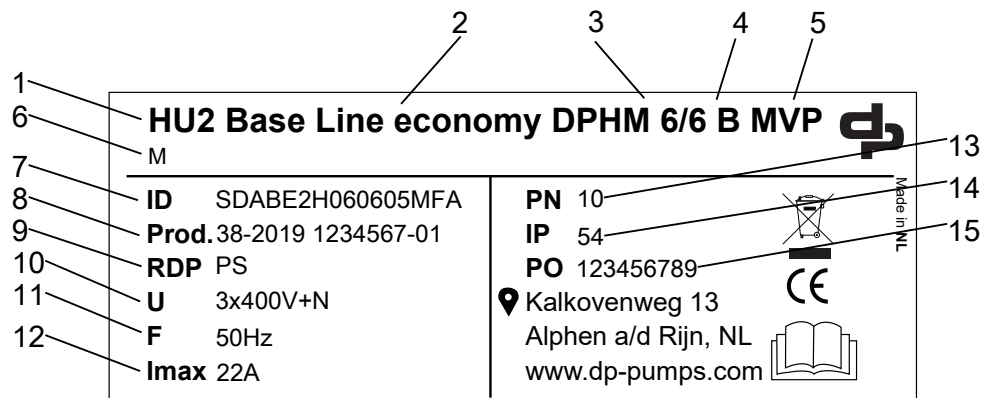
1 2 3 4 5

HU2 Base Line economy DPHM 6/6 B MVP

6 M

dp

| | | | |
|---|---|---|---|
| 7 ID | SDABE2H060605MFA | PN | 10 13 |
| 8 Prod. | 38-2019 1234567-01 | IP | 54 14 |
| 9 RDP | PS | PO | 123456789 15 |
| 10 U | 3x400V+N | | Kalkovenweg 13 |
| 11 F | 50Hz | | Alphen a/d Rijn, NL |
| 12 Imax | 22A | | www.dp-pumps.com |

Made in NL

CE